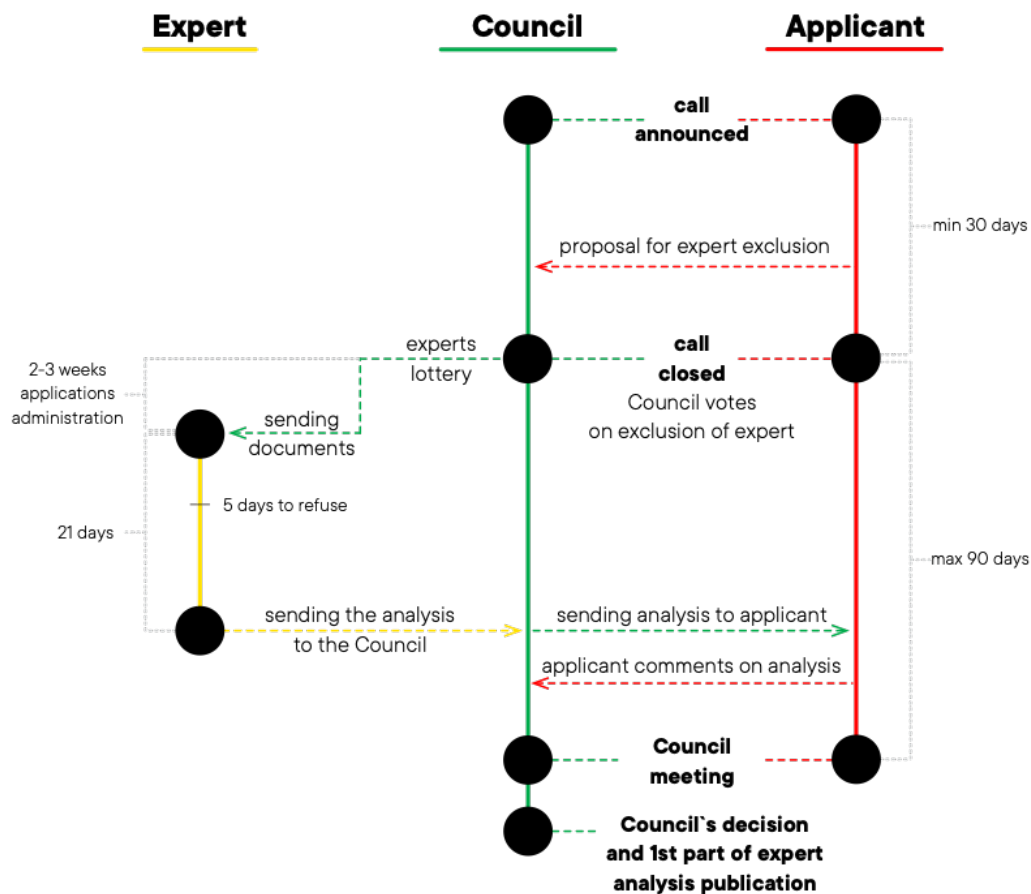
Expert

Council

Applicant

call announced

min 30 days

proposal for expert exclusion

2-3 weeks applications administration

experts lottery

call closed

Council votes on exclusion of expert

sending documents

5 days to refuse

21 days

max 90 days

sending the analysis to the Council

sending analysis to applicant

applicant comments on analysis

Council meeting

Council`s decision and 1st part of expert analysis publication